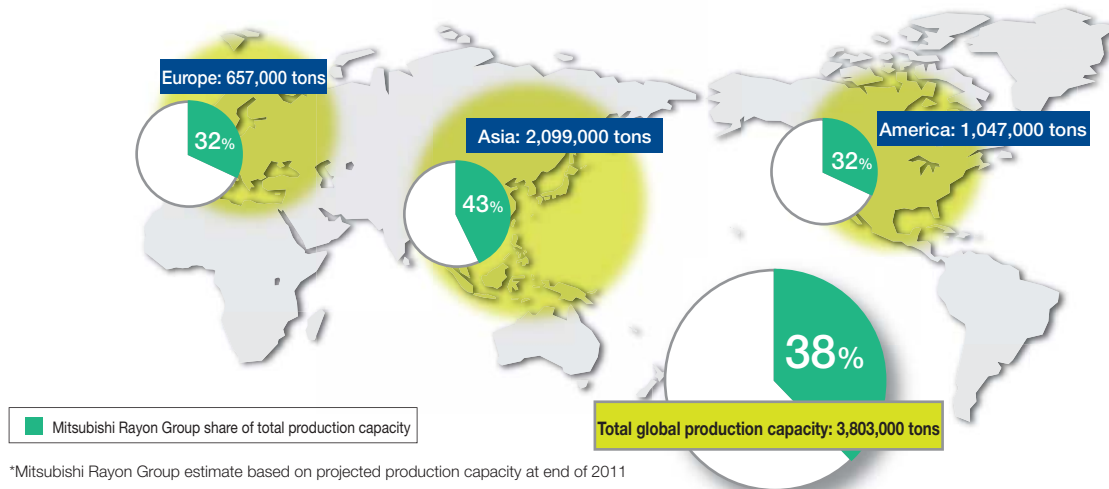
Europe: 657,000 tons

32%

Asia: 2,099,000 tons

43%

America: 1,047,000 tons

32%

38%

Mitsubishi Rayon Group share of total production capacity

Total global production capacity: 3,803,000 tons

*Mitsubishi Rayon Group estimate based on projected production capacity at end of 2011